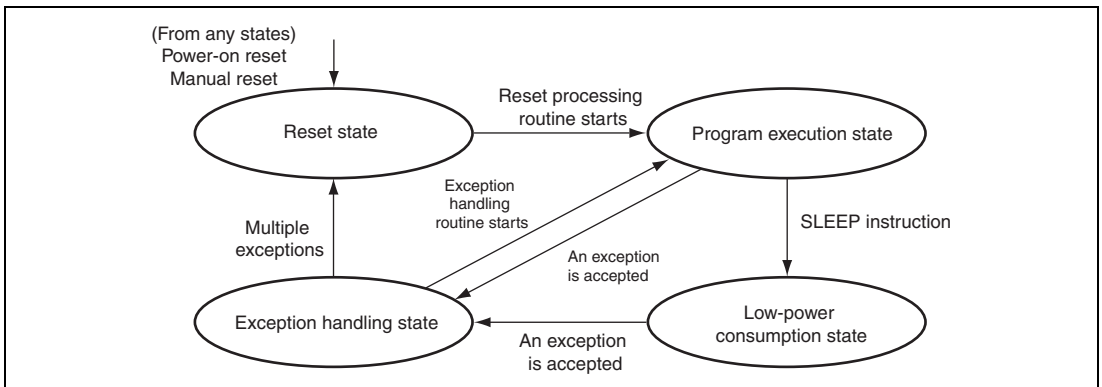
(From any states)
Power-on reset
Manual reset

Reset state

Reset processing routine starts

Program execution state

Exception handling routine starts

Multiple exceptions

SLEEP instruction

An exception is accepted

Low-power consumption state

Exception handling state

An exception is accepted